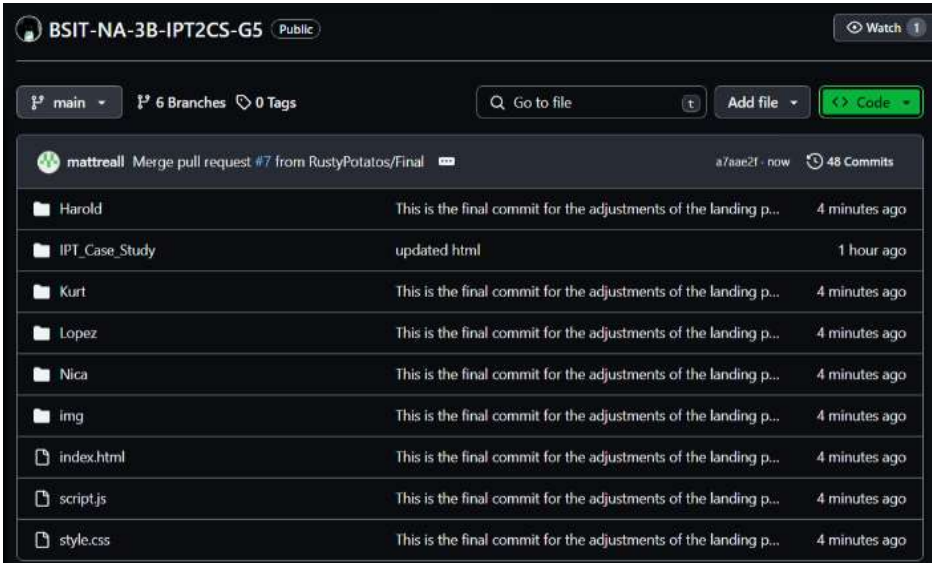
BSIT-NA-3B-IPT2CS-G5 Public

Watch 1

main

6 Branches 0 Tags

Go to file

t

Add file

Code

mattreall Merge pull request #7 from RustyPotatos/Final

a7aae2f · now

48 Commits

| | | |
|---|---|---|
| Harold | This is the final commit for the adjustments of the landing p... | 4 minutes ago |
| IPT_Case_Study | updated html | 1 hour ago |
| Kurt | This is the final commit for the adjustments of the landing p... | 4 minutes ago |
| Lopez | This is the final commit for the adjustments of the landing p... | 4 minutes ago |
| Nica | This is the final commit for the adjustments of the landing p... | 4 minutes ago |
| img | This is the final commit for the adjustments of the landing p... | 4 minutes ago |
| index.html | This is the final commit for the adjustments of the landing p... | 4 minutes ago |
| script.js | This is the final commit for the adjustments of the landing p... | 4 minutes ago |
| style.css | This is the final commit for the adjustments of the landing p... | 4 minutes ago |